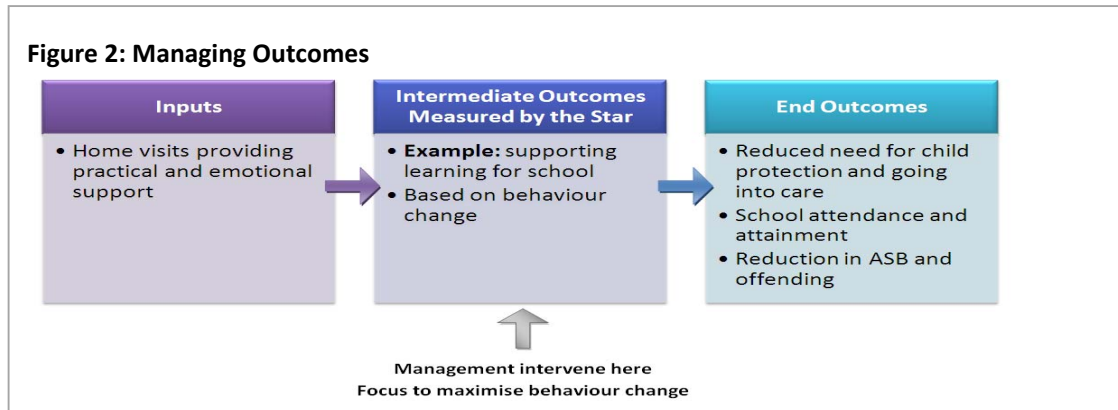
**Figure 2: Managing Outcomes**

Inputs

• Home visits providing practical and emotional support

Intermediate Outcomes Measured by the Star

• **Example:** supporting learning for school
• Based on behaviour change

End Outcomes

• Reduced need for child protection and going into care
• School attendance and attainment
• Reduction in ASB and offending

Management intervene here
Focus to maximise behaviour change